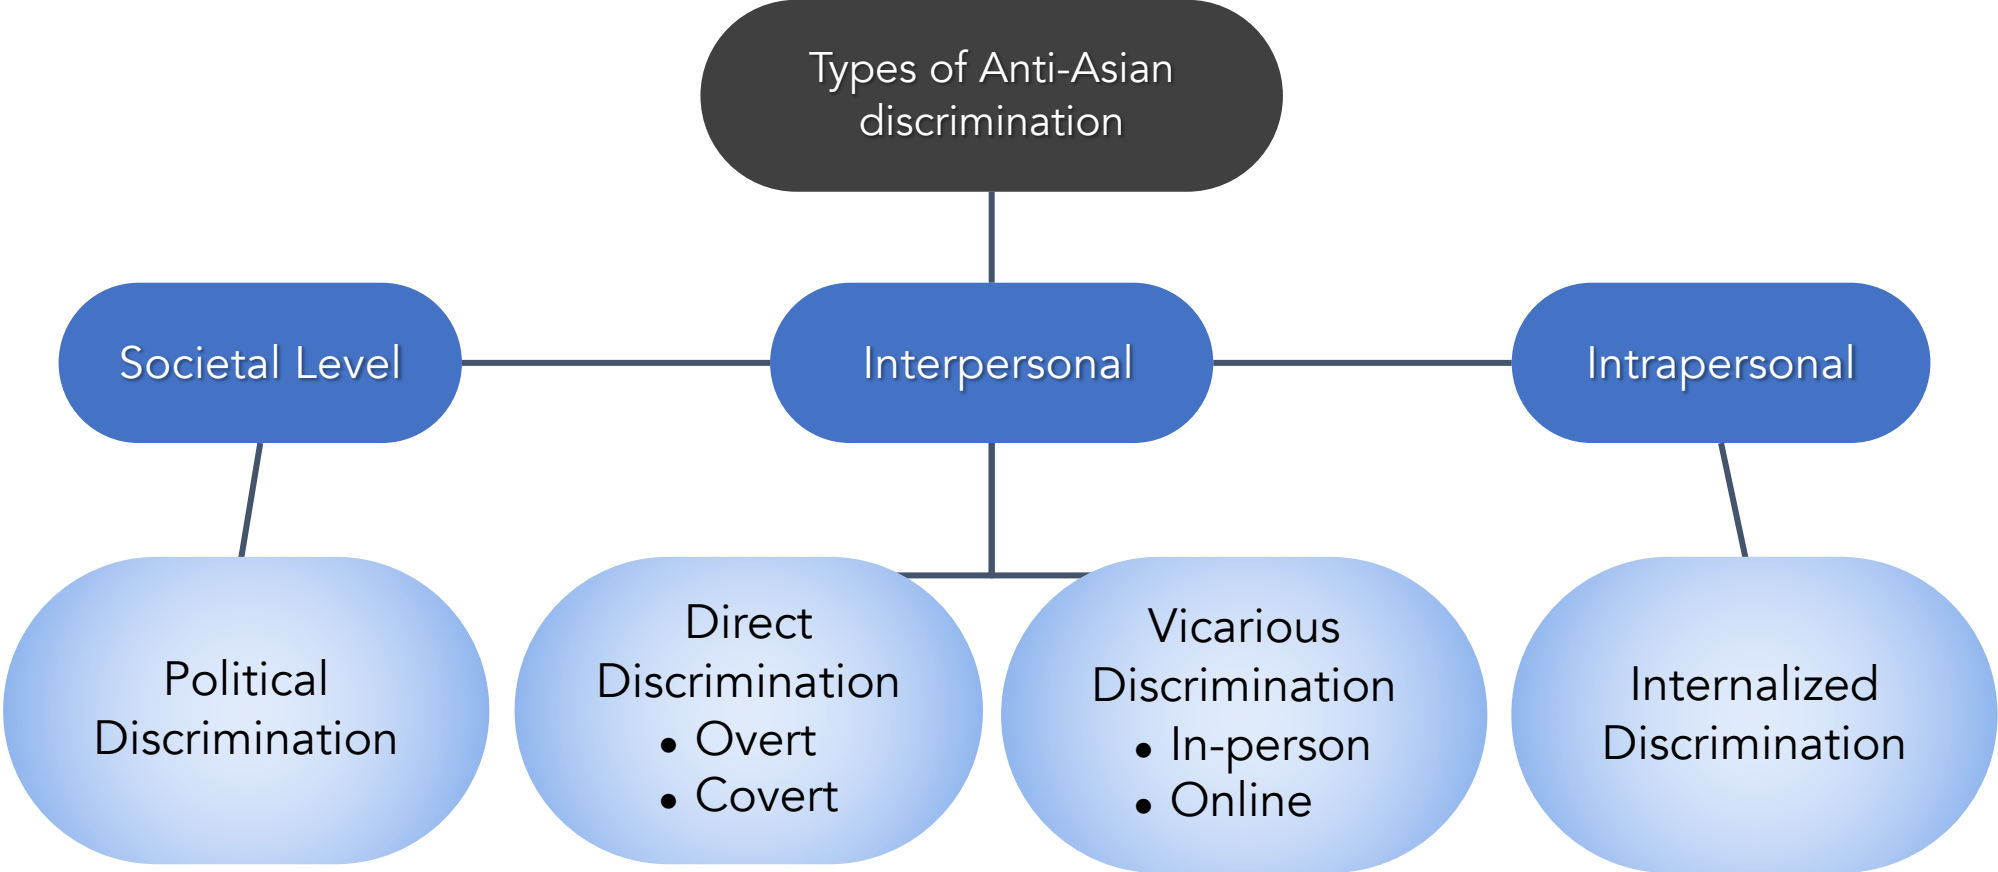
Types of Anti-Asian discrimination

Societal Level

Interpersonal

Intrapersonal

Political Discrimination

Direct Discrimination
• Overt
• Covert

Vicarious Discrimination
• In-person
• Online

Internalized Discrimination